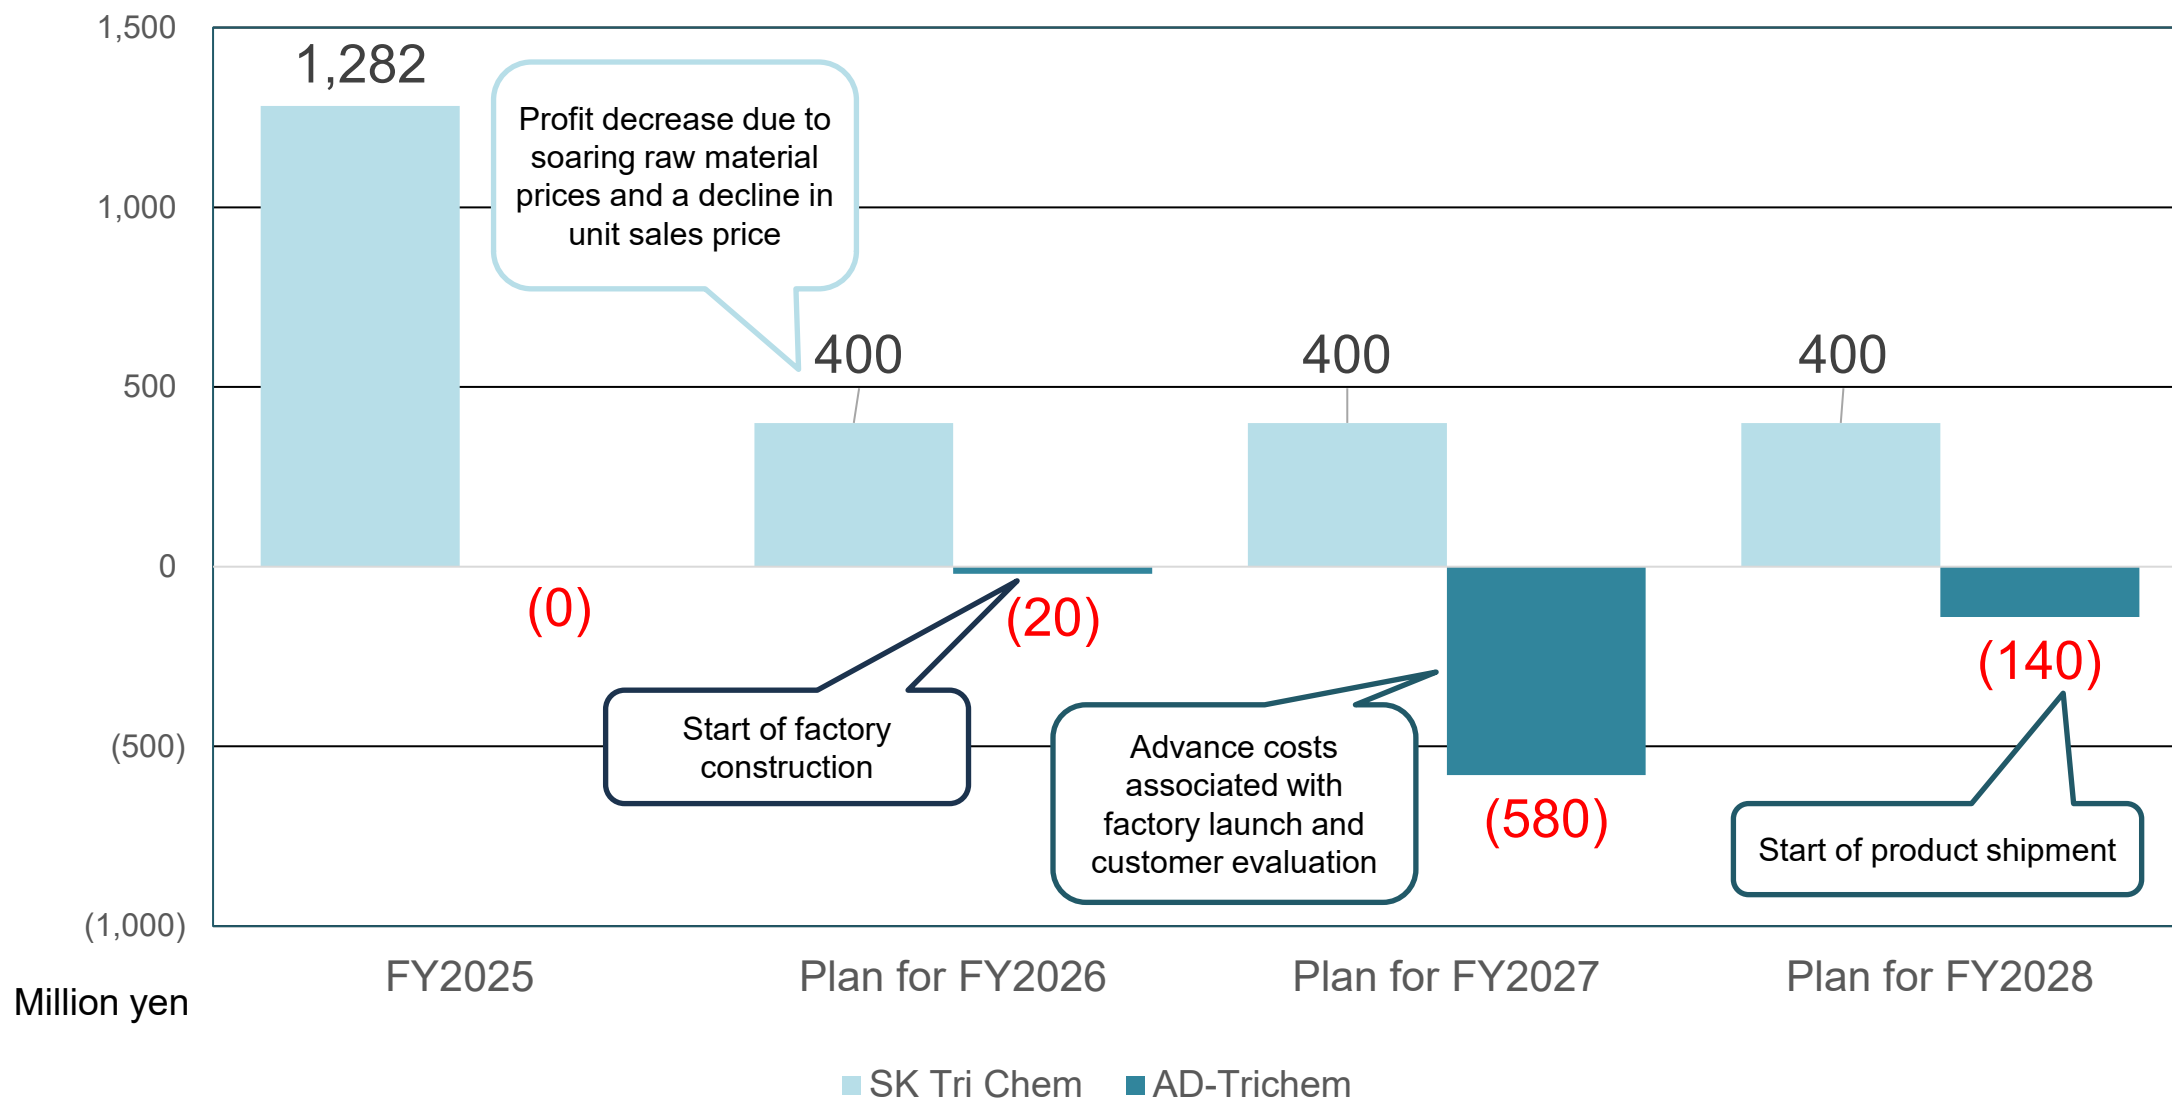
1,500
1,000
500
0
(500)
(1,000)
Million yen

1,282
Profit decrease due to soaring raw material prices and a decline in unit sales price
400
400
400
(0)
(20)
(580)
(140)
Start of factory construction
Advance costs associated with factory launch and customer evaluation
Start of product shipment

FY2025
Plan for FY2026
Plan for FY2027
Plan for FY2028

SK Tri Chem
AD-Trichem